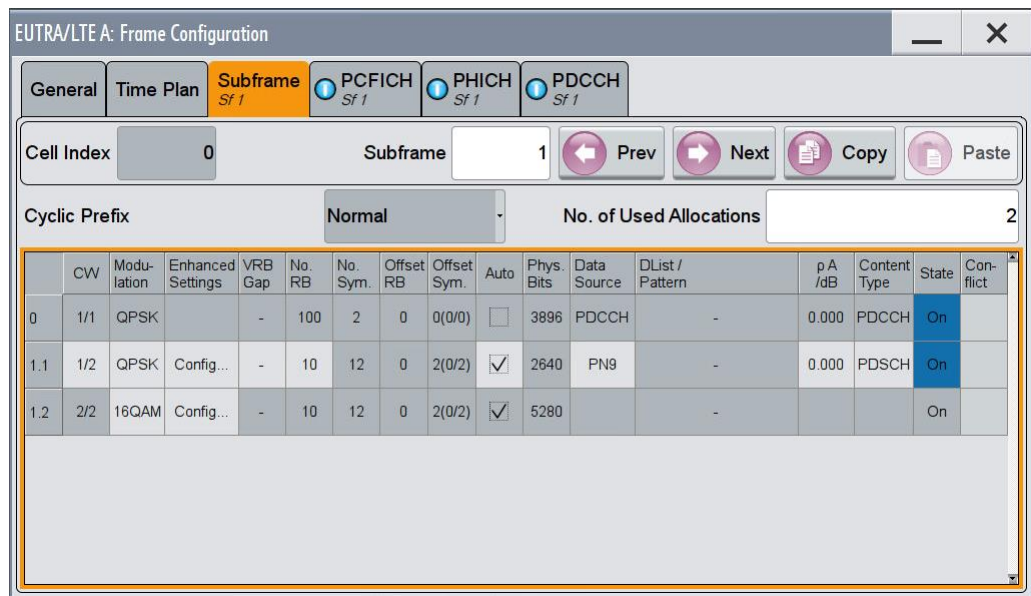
EUTRA/LTE A: Frame Configuration

General | Time Plan | Subframe Sf 1 | PCFICH Sf 1 | PHICH Sf 1 | PDCCH Sf 1

Cell Index 0
Subframe 1
Prev
Next
Copy
Paste

Cyclic Prefix Normal
No. of Used Allocations 2

| | CW | Modulation | Enhanced Settings | VRB Gap | No. RB | No. Sym. | Offset RB | Offset Sym. | Auto | Phys. Bits | Data Source | DList / Pattern | ρA /dB | Content Type | State | Conflict |
|---|---|---|---|---|---|---|---|---|---|---|---|---|---|---|---|---|
| 0 | 1/1 | QPSK | | - | 100 | 2 | 0 | 0(0/0) | | 3896 | PDCCH | - | 0.000 | PDCCH | On | |
| 1.1 | 1/2 | QPSK | Config... | - | 10 | 12 | 0 | 2(0/2) | ✓ | 2640 | PN9 | - | 0.000 | PDSCH | On | |
| 1.2 | 2/2 | 16QAM | Config... | - | 10 | 12 | 0 | 2(0/2) | ✓ | 5280 | | - | | | On | |